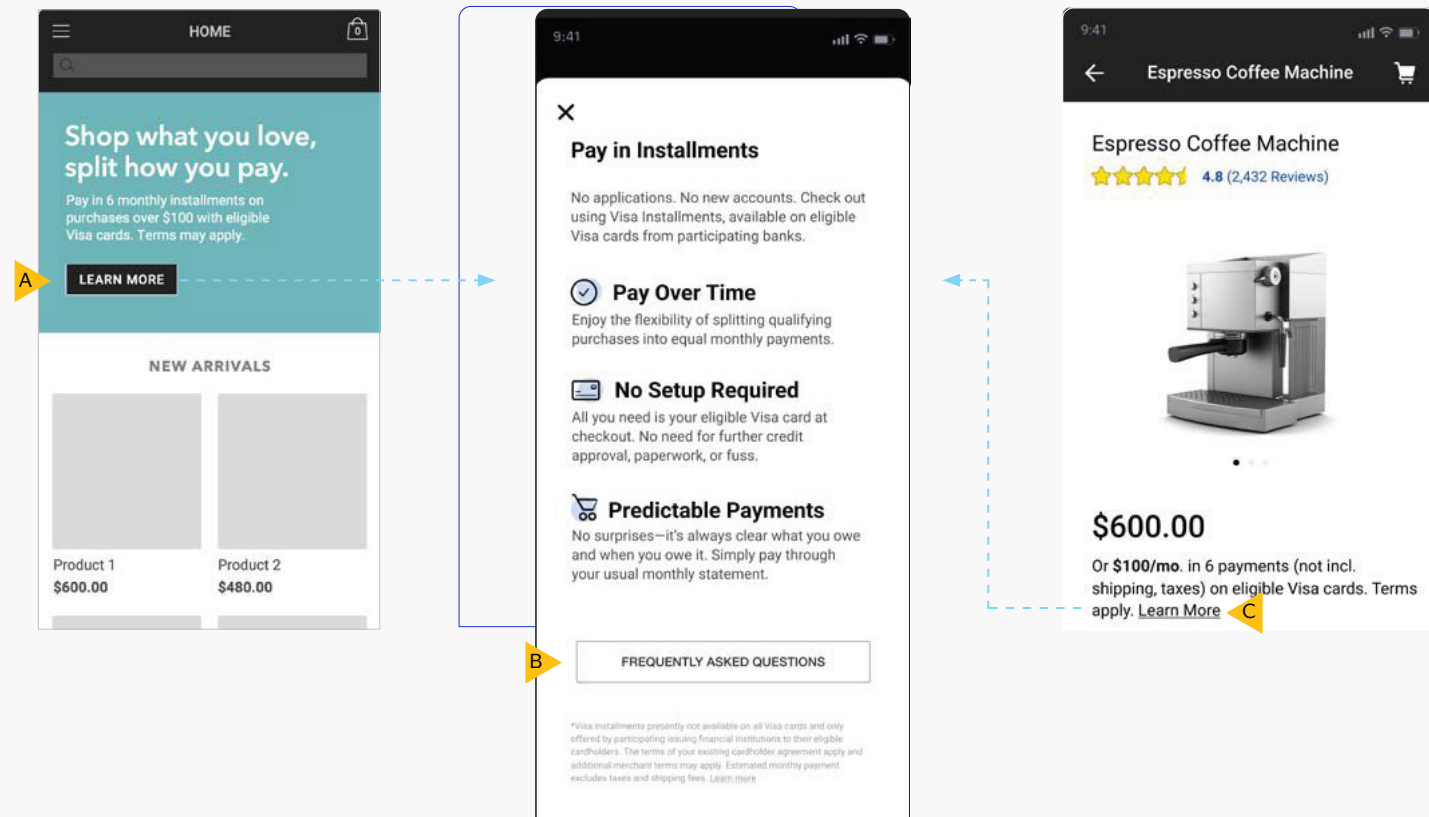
HOME

0

Shop what you love, split how you pay.

Pay in 6 monthly installments on purchases over $100 with eligible Visa cards. Terms may apply.

A

LEARN MORE

NEW ARRIVALS

Product 1
$600.00

Product 2
$480.00

9:41

Pay in Installments

No applications. No new accounts. Check out using Visa Installments, available on eligible Visa cards from participating banks.

Pay Over Time

Enjoy the flexibility of splitting qualifying purchases into equal monthly payments.

No Setup Required

All you need is your eligible Visa card at checkout. No need for further credit approval, paperwork, or fuss.

Predictable Payments

No surprises—it's always clear what you owe and when you owe it. Simply pay through your usual monthly statement.

B

FREQUENTLY ASKED QUESTIONS

*Visa Installments presently not available on all Visa cards and only offered by participating issuing financial institutions to their eligible cardholders. The terms of your existing cardholder agreement apply and additional merchant terms may apply. Estimated monthly payment excludes taxes and shipping fees. Learn more

9:41

Espresso Coffee Machine

Espresso Coffee Machine

4.8 (2,432 Reviews)

$600.00

Or $100/mo. in 6 payments (not incl. shipping, taxes) on eligible Visa cards. Terms apply. Learn More

C